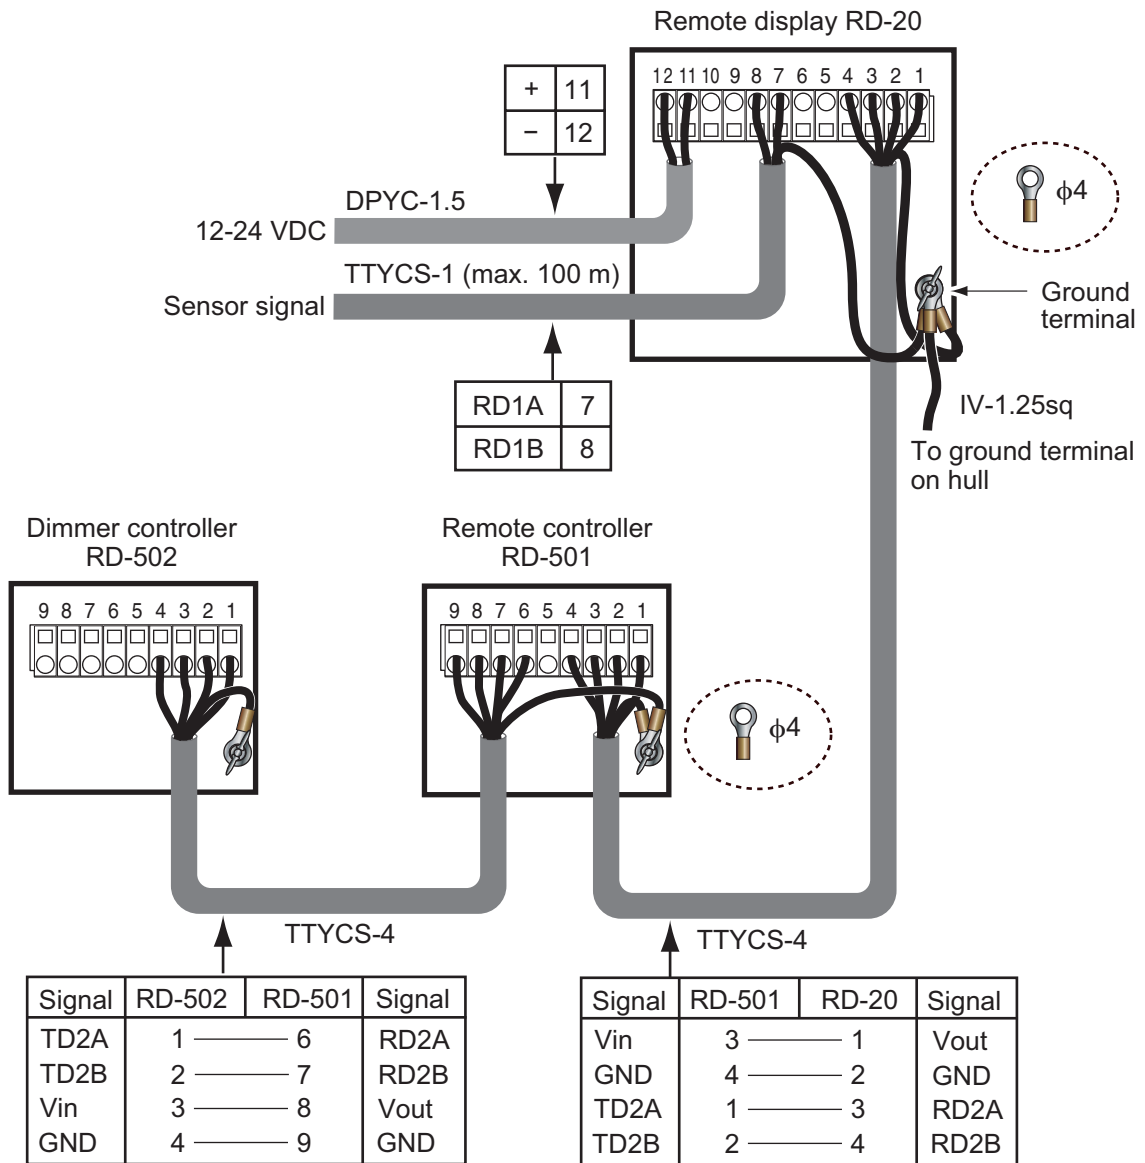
Remote display RD-20

12 11 10 9 8 7 6 5 4 3 2 1

| + | 11 |
|---|---|
| − | 12 |

DPYC-1.5
12-24 VDC
TTYCS-1 (max. 100 m)
Sensor signal

$\phi$4

Ground terminal

| RD1A | 7 |
|---|---|
| RD1B | 8 |

IV-1.25sq
To ground terminal on hull

Dimmer controller RD-502

9 8 7 6 5 4 3 2 1

Remote controller RD-501

9 8 7 6 5 4 3 2 1

$\phi$4

TTYCS-4

TTYCS-4

| Signal | RD-502 | RD-501 | Signal |
|---|---|---|---|
| TD2A | 1 ——— | 6 | RD2A |
| TD2B | 2 ——— | 7 | RD2B |
| Vin | 3 ——— | 8 | Vout |
| GND | 4 ——— | 9 | GND |

| Signal | RD-501 | RD-20 | Signal |
|---|---|---|---|
| Vin | 3 ——— | 1 | Vout |
| GND | 4 ——— | 2 | GND |
| TD2A | 1 ——— | 3 | RD2A |
| TD2B | 2 ——— | 4 | RD2B |